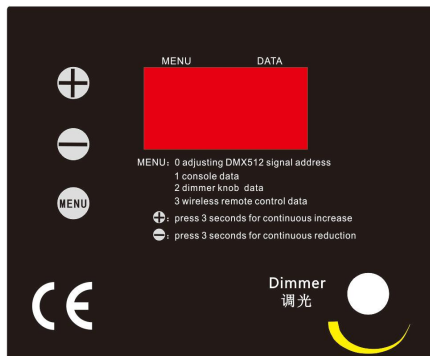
MENU DATA

MENU

MENU: 0 adjusting DMX512 signal address
1 console data
2 dimmer knob data
3 wireless remote control data

: press 3 seconds for continuous increase

: press 3 seconds for continuous reduction

CE

Dimmer
调光